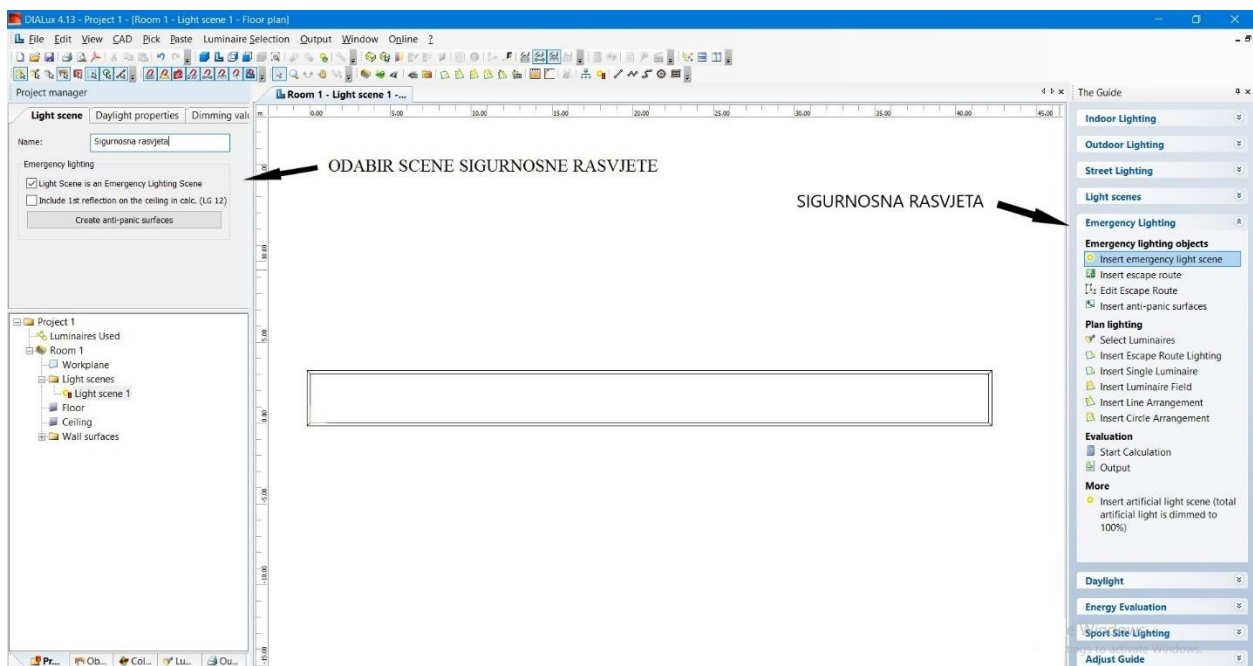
DIALux 4.13 - Project 1 - [Room 1 - Light scene 1 - Floor plan]

File Edit View CAD Pick Paste Luminaire Selection Output Window Online ?

Project manager

Light scene | Daylight properties | Dimming valu

Name: Sigurnosna rasvjeta

Emergency lighting

Light Scene is an Emergency Lighting Scene

Include 1st reflection on the ceiling in calc. (LG 12)

Create anti-panic surfaces

Project 1
Luminaires Used
Room 1
Workplane
Light scenes
Light scene 1
Floor
Ceiling
Wall surfaces

Pr... Ob... Col... Lu... Ou...

Room 1 - Light scene 1 -...

m 0.00 5.00 10.00 15.00 20.00 25.00 30.00 35.00 40.00 45.00

15.00 10.00 5.00 0.00 -5.00 -10.00 -15.00

ODABIR SCENE SIGURNOSNE RASVJETE

SIGURNOSNA RASVJETA

The Guide

Indoor Lighting

Outdoor Lighting

Street Lighting

Light scenes

Emergency Lighting

Emergency lighting objects
Insert emergency light scene
Insert escape route
Edit Escape Route
Insert anti-panic surfaces

Plan lighting
Select Luminaires
Insert Escape Route Lighting
Insert Single Luminaire
Insert Luminaire Field
Insert Line Arrangement
Insert Circle Arrangement

Evaluation
Start Calculation
Output

More
Insert artificial light scene (total artificial light is dimmed to 100%)

Daylight

Energy Evaluation

Sport Site Lighting

Adjust Guide

e Windows
ngs to activate Windows.